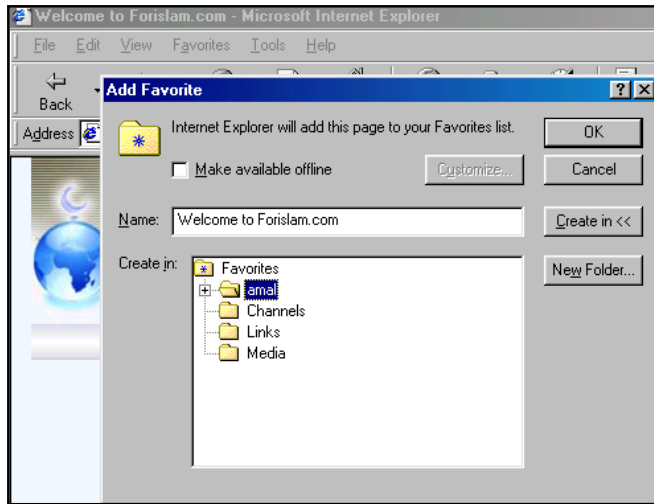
Welcome to Forislam.com - Microsoft Internet Explorer
File Edit View Favorites Tools Help
Back
Address

Add Favorite
?
X
Internet Explorer will add this page to your Favorites list.
OK
Make available offline
Customize...
Cancel
Name: Welcome to Forislam.com
Create in <<
Create in:
Favorites
amal
Channels
Links
Media
New Folder...